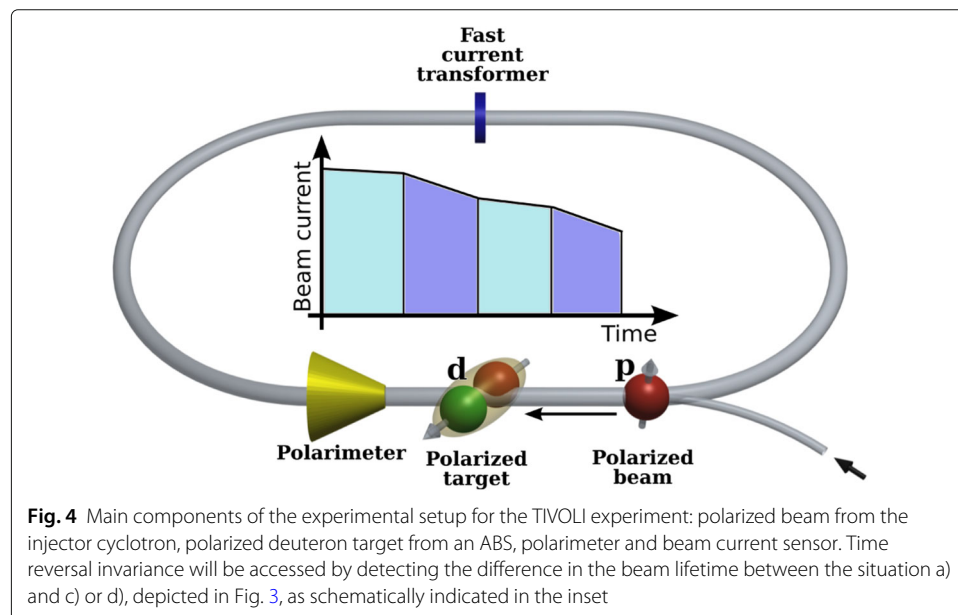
Fast current transformer

Beam current

Time

Polarimeter

d

Polarized target

p

Polarized beam

**Fig. 4** Main components of the experimental setup for the TIVOLI experiment: polarized beam from the injector cyclotron, polarized deuteron target from an ABS, polarimeter and beam current sensor. Time reversal invariance will be accessed by detecting the difference in the beam lifetime between the situation a) and c) or d), depicted in Fig. 3, as schematically indicated in the inset